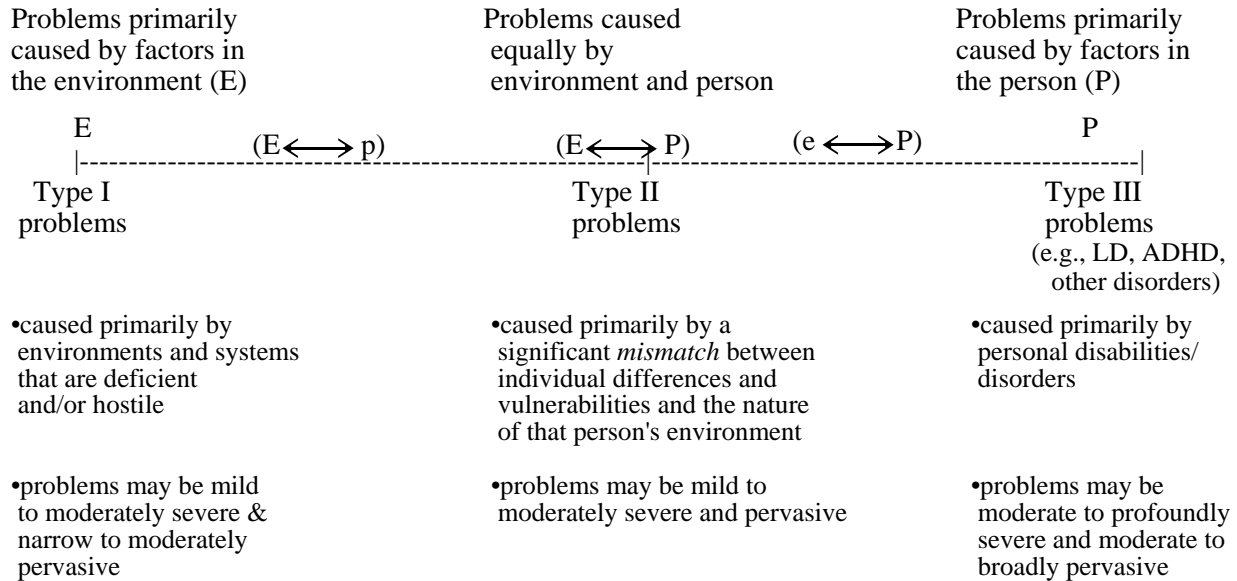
Problems primarily caused by factors in the environment (E)

Problems caused equally by environment and person

Problems primarily caused by factors in the person (P)

E

(E $\longleftrightarrow$ p)

(E $\longleftrightarrow$ P)

(e $\longleftrightarrow$ P)

P

Type I problems

Type II problems

Type III problems (e.g., LD, ADHD, other disorders)

•caused primarily by environments and systems that are deficient and/or hostile

•caused primarily by a significant *mismatch* between individual differences and vulnerabilities and the nature of that person's environment

•caused primarily by personal disabilities/ disorders

•problems may be mild to moderately severe & narrow to moderately pervasive

•problems may be mild to moderately severe and pervasive

•problems may be moderate to profoundly severe and moderate to broadly pervasive